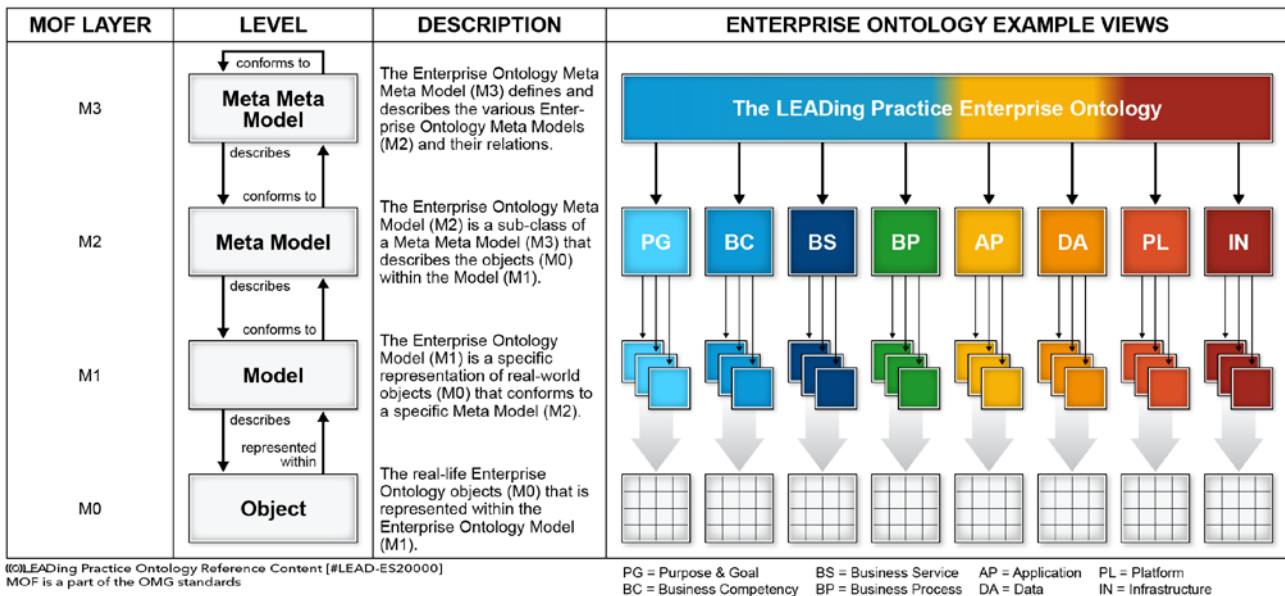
| MOF LAYER | LEVEL | DESCRIPTION | ENTERPRISE ONTOLOGY EXAMPLE VIEWS |
|---|---|---|---|
| M3 | conforms to<br>Meta Meta Model<br>describes | The Enterprise Ontology Meta Meta Model (M3) defines and describes the various Enterprise Ontology Meta Models (M2) and their relations. | The LEADing Practice Enterprise Ontology |
| M2 | conforms to<br>Meta Model<br>describes | The Enterprise Ontology Meta Model (M2) is a sub-class of a Meta Meta Model (M3) that describes the objects (M0) within the Model (M1). | PG BC BS BP AP DA PL IN |
| M1 | conforms to<br>Model<br>describes | The Enterprise Ontology Model (M1) is a specific representation of real-world objects (M0) that conforms to a specific Meta Model (M2). | |
| M0 | represented within<br>Object | The real-life Enterprise Ontology objects (M0) that is represented within the Enterprise Ontology Model (M1). | |

(©)LEADing Practice Ontology Reference Content [#LEAD-ES20000]
MOF is a part of the OMG standards

PG = Purpose & Goal
BC = Business Competency
BS = Business Service
BP = Business Process
AP = Application
DA = Data
PL = Platform
IN = Infrastructure